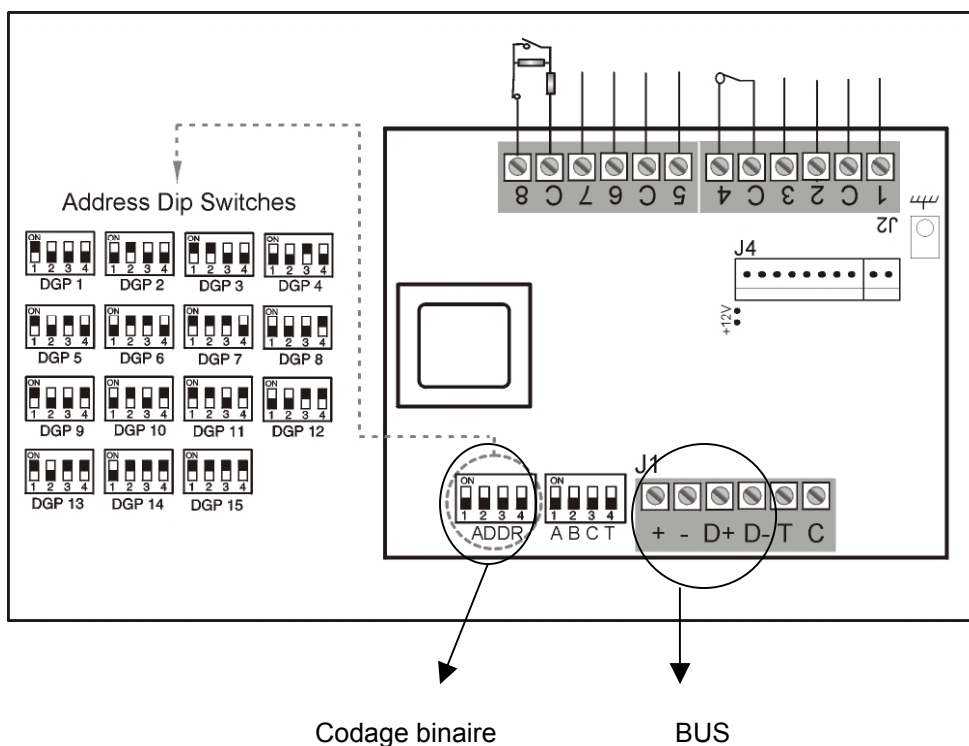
8 C 7 6 C 5 4 C 3 2 C 1

J2

Address Dip Switches

ON
1 2 3 4
DGP 1

ON
1 2 3 4
DGP 2

ON
1 2 3 4
DGP 3

ON
1 2 3 4
DGP 4

ON
1 2 3 4
DGP 5

ON
1 2 3 4
DGP 6

ON
1 2 3 4
DGP 7

ON
1 2 3 4
DGP 8

ON
1 2 3 4
DGP 9

ON
1 2 3 4
DGP 10

ON
1 2 3 4
DGP 11

ON
1 2 3 4
DGP 12

ON
1 2 3 4
DGP 13

ON
1 2 3 4
DGP 14

ON
1 2 3 4
DGP 15

J4

+12V

J1

ON
1 2 3 4
ADDR

ON
1 2 3 4
A B C T

+ - D+ D- T C

Codage binaire

BUS